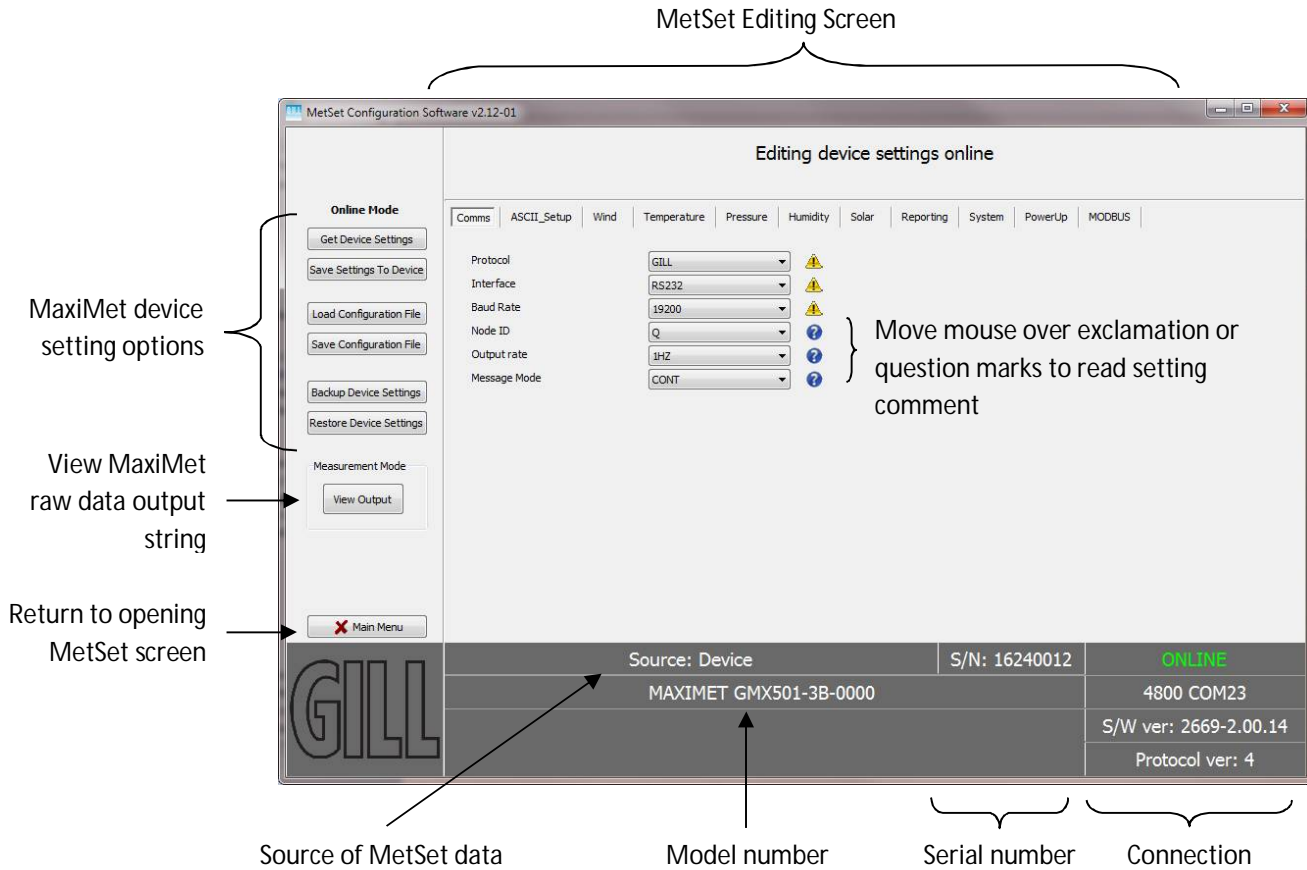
MetSet Editing Screen

MetSet Configuration Software v2.12-01

Editing device settings online

Online Mode

Get Device Settings

Save Settings To Device

Load Configuration File

Save Configuration File

Backup Device Settings

Restore Device Settings

Measurement Mode

View Output

Main Menu

Comms | ASCII_Setup | Wind | Temperature | Pressure | Humidity | Solar | Reporting | System | PowerUp | MODBUS

Protocol GILL
Interface RS232
Baud Rate 19200
Node ID Q
Output rate 1HZ
Message Mode CONT

Move mouse over exclamation or question marks to read setting comment

MaxiMet device setting options

View MaxiMet raw data output string

Return to opening MetSet screen

GILL

Source: Device

S/N: 16240012

ONLINE

MAXIMET GMX501-3B-0000

4800 COM23

S/W ver: 2669-2.00.14

Protocol ver: 4

Source of MetSet data

Model number

Serial number

Connection